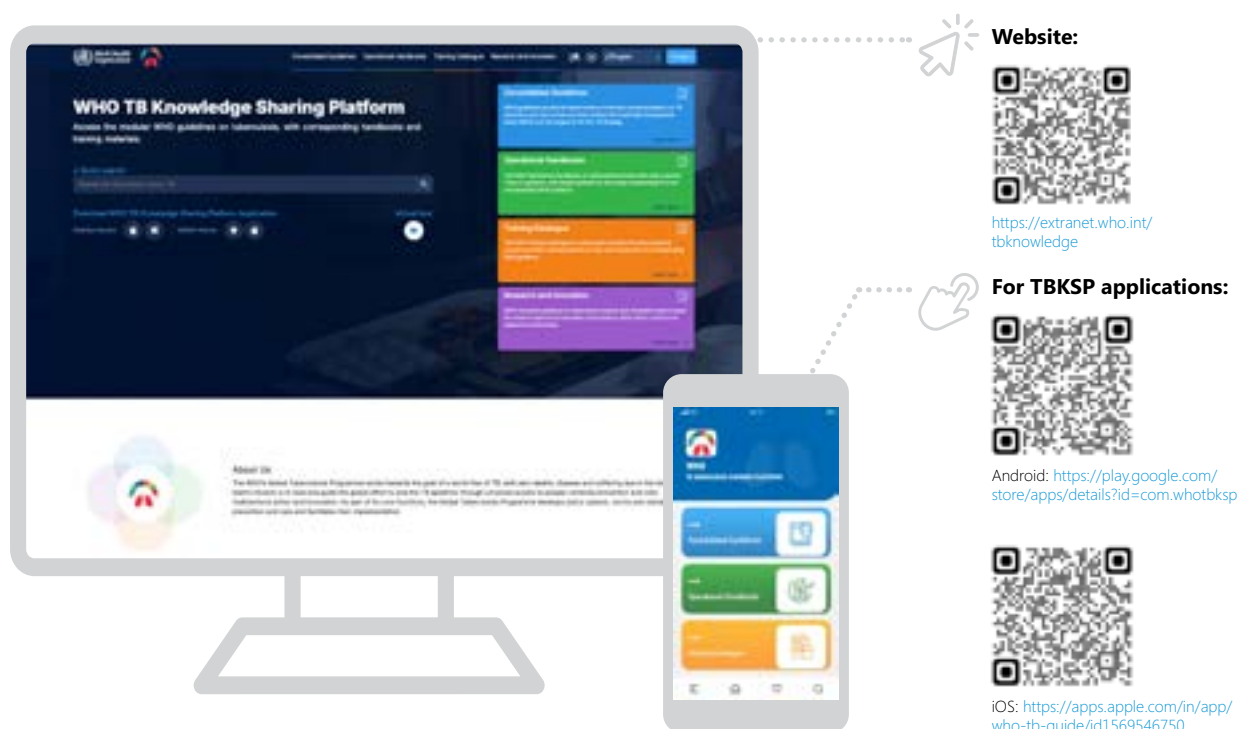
WHO TB Knowledge Sharing Platform

Access the modular WHO guidelines on tuberculosis, with corresponding handbooks and training materials.

Consolidated Guidelines

Operational Handbooks

Training Catalogue

Research and Innovation

About Us

Website:

https://extranet.who.int/tbknowledge

For TBKSP applications:

Android: https://play.google.com/store/apps/details?id=com.whotbksp

iOS: https://apps.apple.com/in/app/who-tb-guide/id1569546750